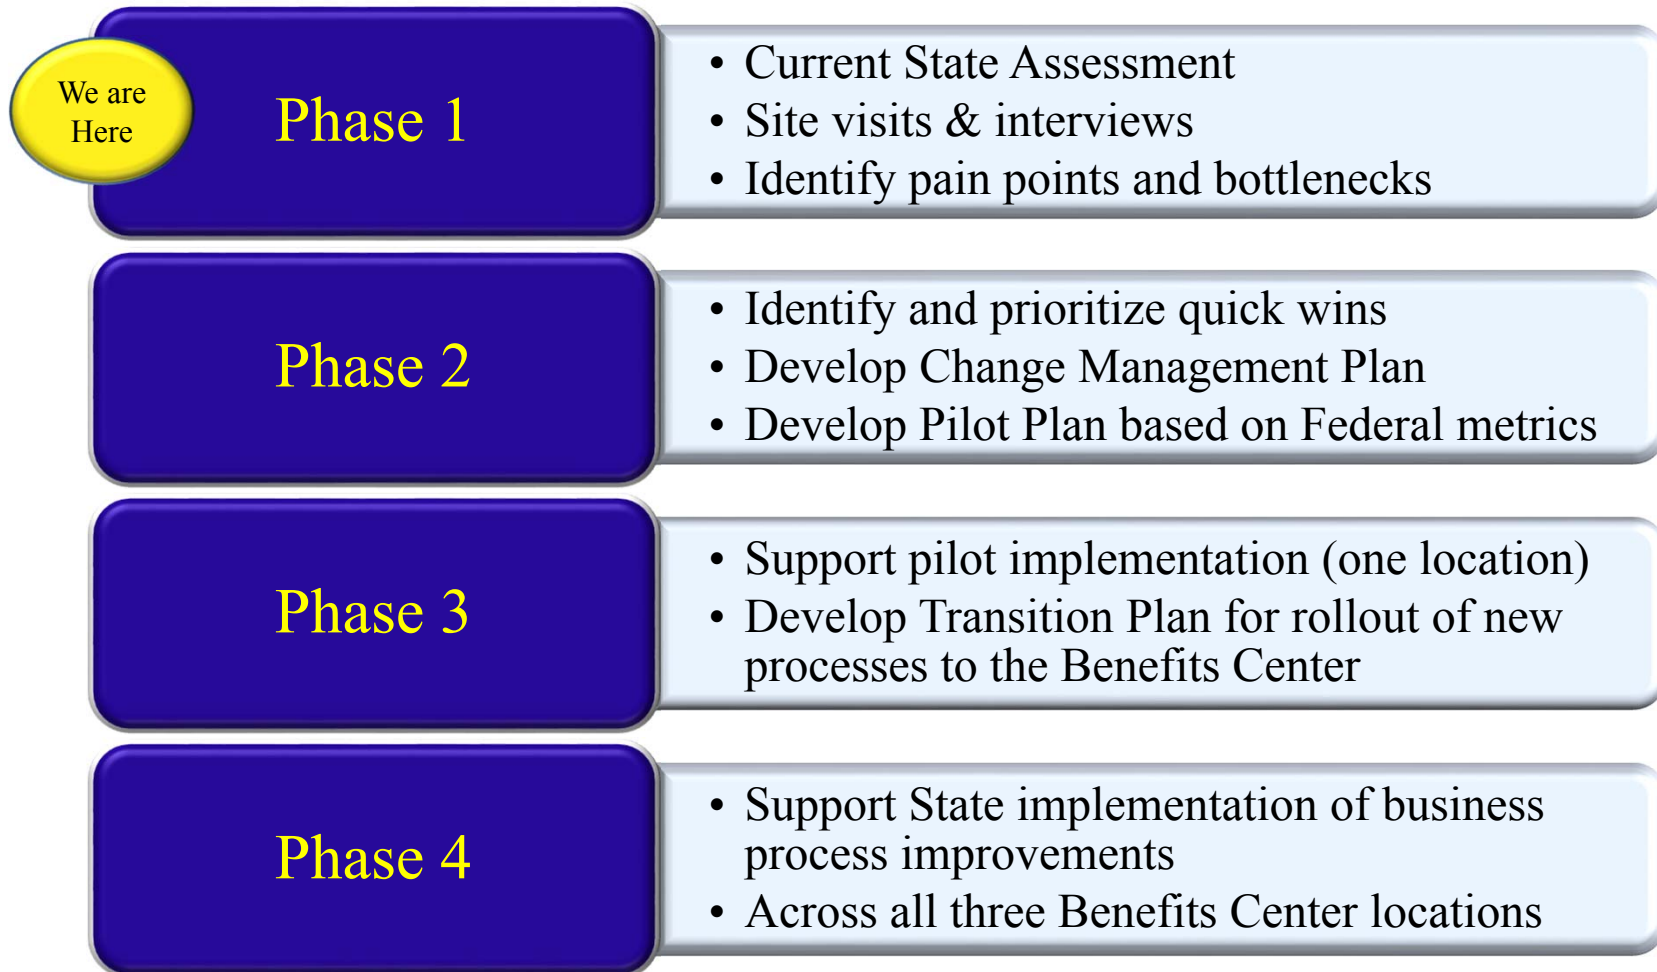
We are Here

Phase 1

- Current State Assessment
- Site visits & interviews
- Identify pain points and bottlenecks

Phase 2

- Identify and prioritize quick wins
- Develop Change Management Plan
- Develop Pilot Plan based on Federal metrics

Phase 3

- Support pilot implementation (one location)
- Develop Transition Plan for rollout of new processes to the Benefits Center

Phase 4

- Support State implementation of business process improvements
- Across all three Benefits Center locations